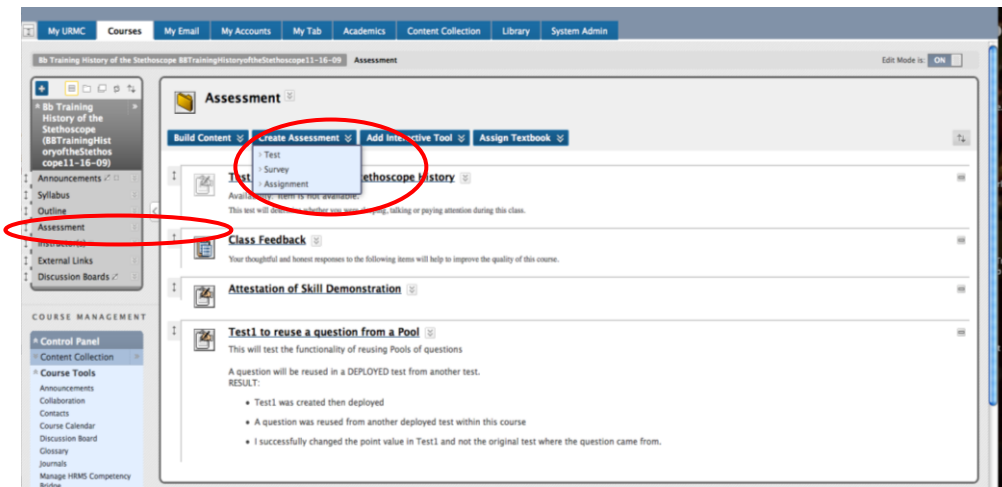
My URMC | Courses | My Email | My Accounts | My Tab | Academics | Content Collection | Library | System Admin

Bb Training History of the Stethoscope BBTrainingHistoryoftheStethoscope11-16-09 | Assessment

Edit Mode is: ON

Bb Training History of the Stethoscope (BBTrainingHistoryoftheStethoscope11-16-09)

Announcements
Syllabus
Outline
Assessment
Instructor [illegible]
External Links
Discussion Boards

COURSE MANAGEMENT

Control Panel
Content Collection
Course Tools
Announcements
Collaboration
Contacts
Course Calendar
Discussion Board
Glossary
Journals
Manage HRMS Competency Bridge

Assessment

Build Content | Create Assessment | Add Interactive Tool | Assign Textbook

Test
Survey
Assignment

Test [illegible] Stethoscope History
Availability: Item is not available.
This test will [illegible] whether you were sleeping, talking or paying attention during this class.

Class Feedback
Your thoughtful and honest responses to the following items will help to improve the quality of this course.

Attestation of Skill Demonstration

Test1 to reuse a question from a Pool
This will test the functionality of reusing Pools of questions

A question will be reused in a DEPLOYED test from another test.
RESULT:

• Test1 was created then deployed
• A question was reused from another deployed test within this course
• I successfully changed the point value in Test1 and not the original test where the question came from.